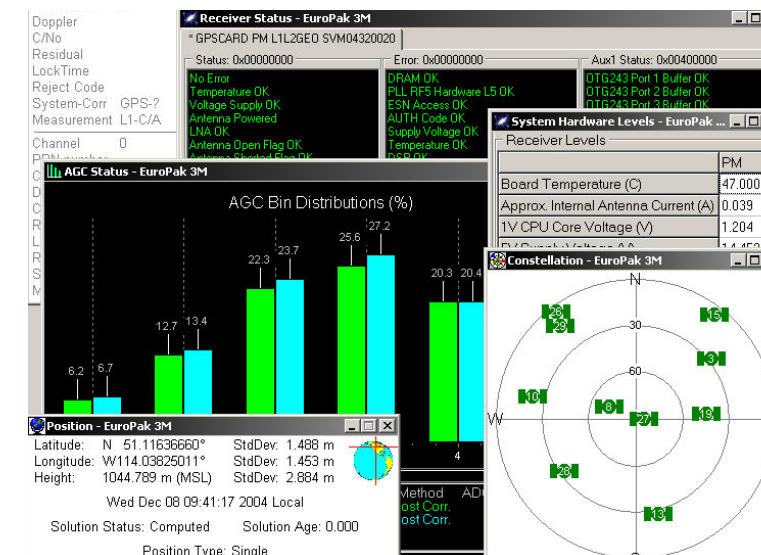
Doppler
C/No
Residual
LockTime
Reject Code
System-Corr GPS-?
Measurement L1-C/A
Channel 0

Receiver Status - EuroPak 3M
* GPSCARD PM L1L2GEO SVM04320020
Status: 0x00000000
No Error
Temperature OK
Voltage Supply OK
Antenna Powered
LNA OK
Antenna Open Flag OK
Antenna Shorted Flag OK
Error: 0x00000000
DRAM OK
PLL RF5 Hardware L5 OK
ESN Access OK
AUTH Code OK
Supply Voltage OK
Temperature OK
DSP OK
Aux1 Status: 0x00400000
OTG243 Port 1 Buffer OK
OTG243 Port 2 Buffer OK
OTG243 Port 3 Buffer OK

System Hardware Levels - EuroPak
Receiver Levels
| | PM |
|---|---|
| Board Temperature (C) | 47.000 |
| Approx. Internal Antenna Current (A) | 0.039 |
| 1V CPU Core Voltage (V) | 1.204 |
| 5V Supply Voltage A.A | 14.452 |

AGC Status - EuroPak 3M
AGC Bin Distributions (%)
6.2 6.7
12.7 13.4
22.3 23.7
25.6 27.2
20.3 20.4
4

Constellation - EuroPak 3M
N
30
60
W
26 29 15 3 10 8 27 19 28 13

Position - EuroPak 3M
Latitude: N 51.11636660° StdDev: 1.488 m
Longitude: W114.03825011° StdDev: 1.453 m
Height: 1044.789 m (MSL) StdDev: 2.884 m
Wed Dec 08 09:41:17 2004 Local
Solution Status: Computed Solution Age: 0.000
Position Type: Single

Method AD
ost Corr.
ost Corr.